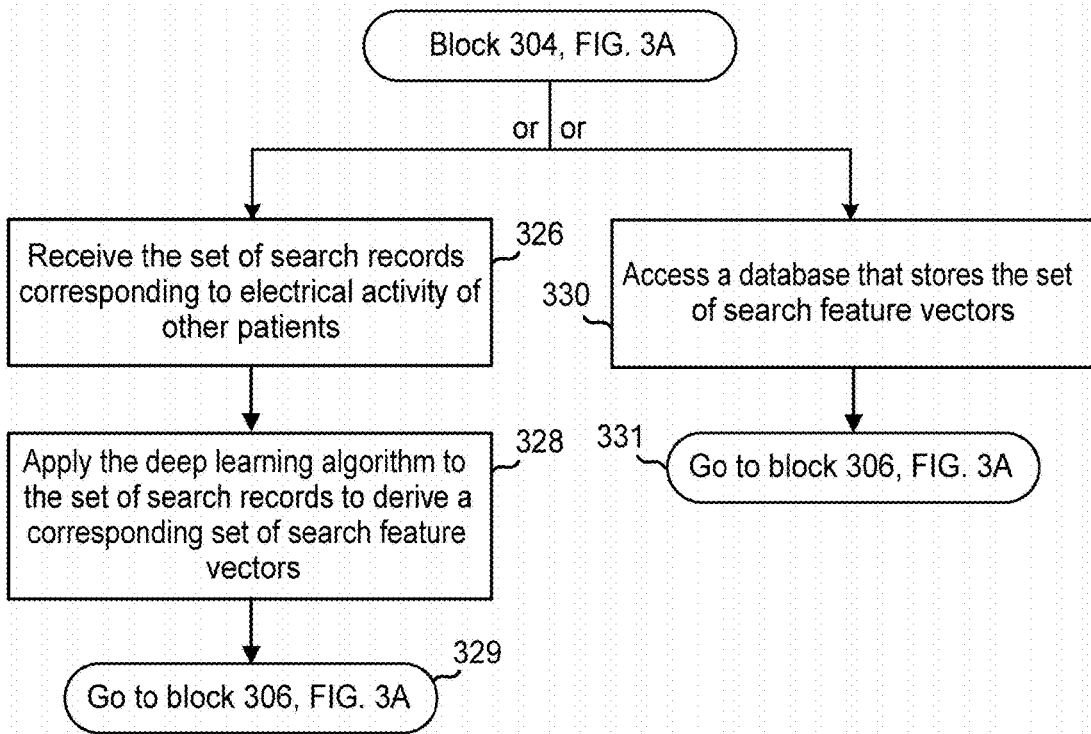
Block 304, FIG. 3A

or | or

Receive the set of search records corresponding to electrical activity of other patients

326

Apply the deep learning algorithm to the set of search records to derive a corresponding set of search feature vectors

328

Go to block 306, FIG. 3A

329

330

Access a database that stores the set of search feature vectors

331

Go to block 306, FIG. 3A